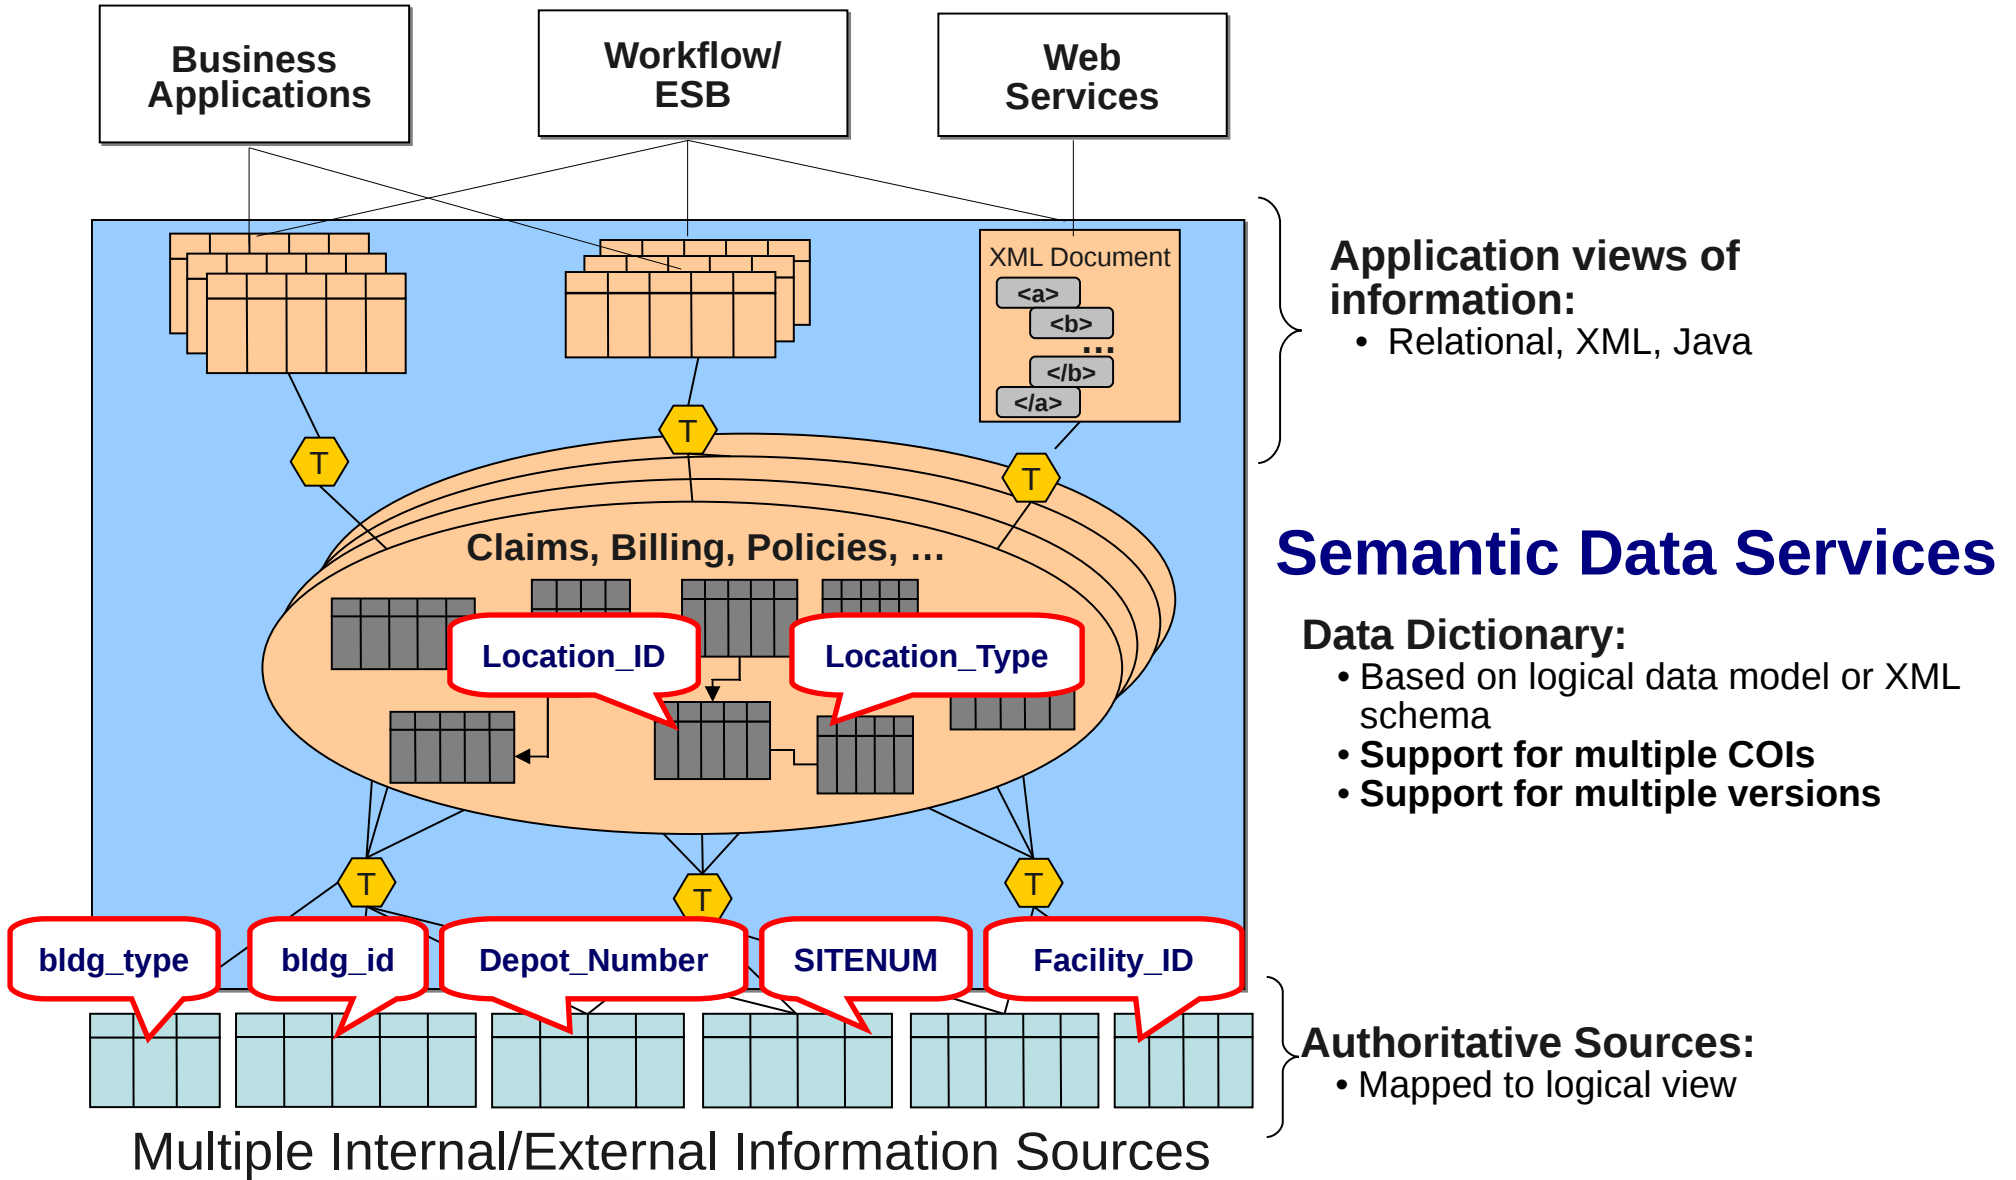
Business Applications

Workflow/ ESB

Web Services

XML Document
<a>
<b>
...
</b>
</a>

T

T

T

Claims, Billing, Policies, ...

Location_ID

Location_Type

T

T

T

bldg_type

bldg_id

Depot_Number

SITENUM

Facility_ID

Multiple Internal/External Information Sources

Application views of information:
• Relational, XML, Java

Semantic Data Services

Data Dictionary:
• Based on logical data model or XML schema
• Support for multiple COIs
• Support for multiple versions

Authoritative Sources:
• Mapped to logical view